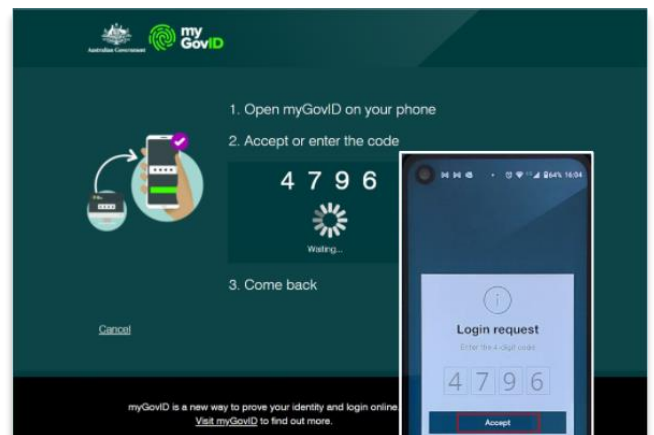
Australian Government

my GovID

1. Open myGovID on your phone

2. Accept or enter the code

4 7 9 6

Waiting...

3. Come back

Cancel

64% 16:04

Login request

Enter the 4-digit code

4 7 9 6

Accept

myGovID is a new way to prove your identity and login online.
Visit myGovID to find out more.